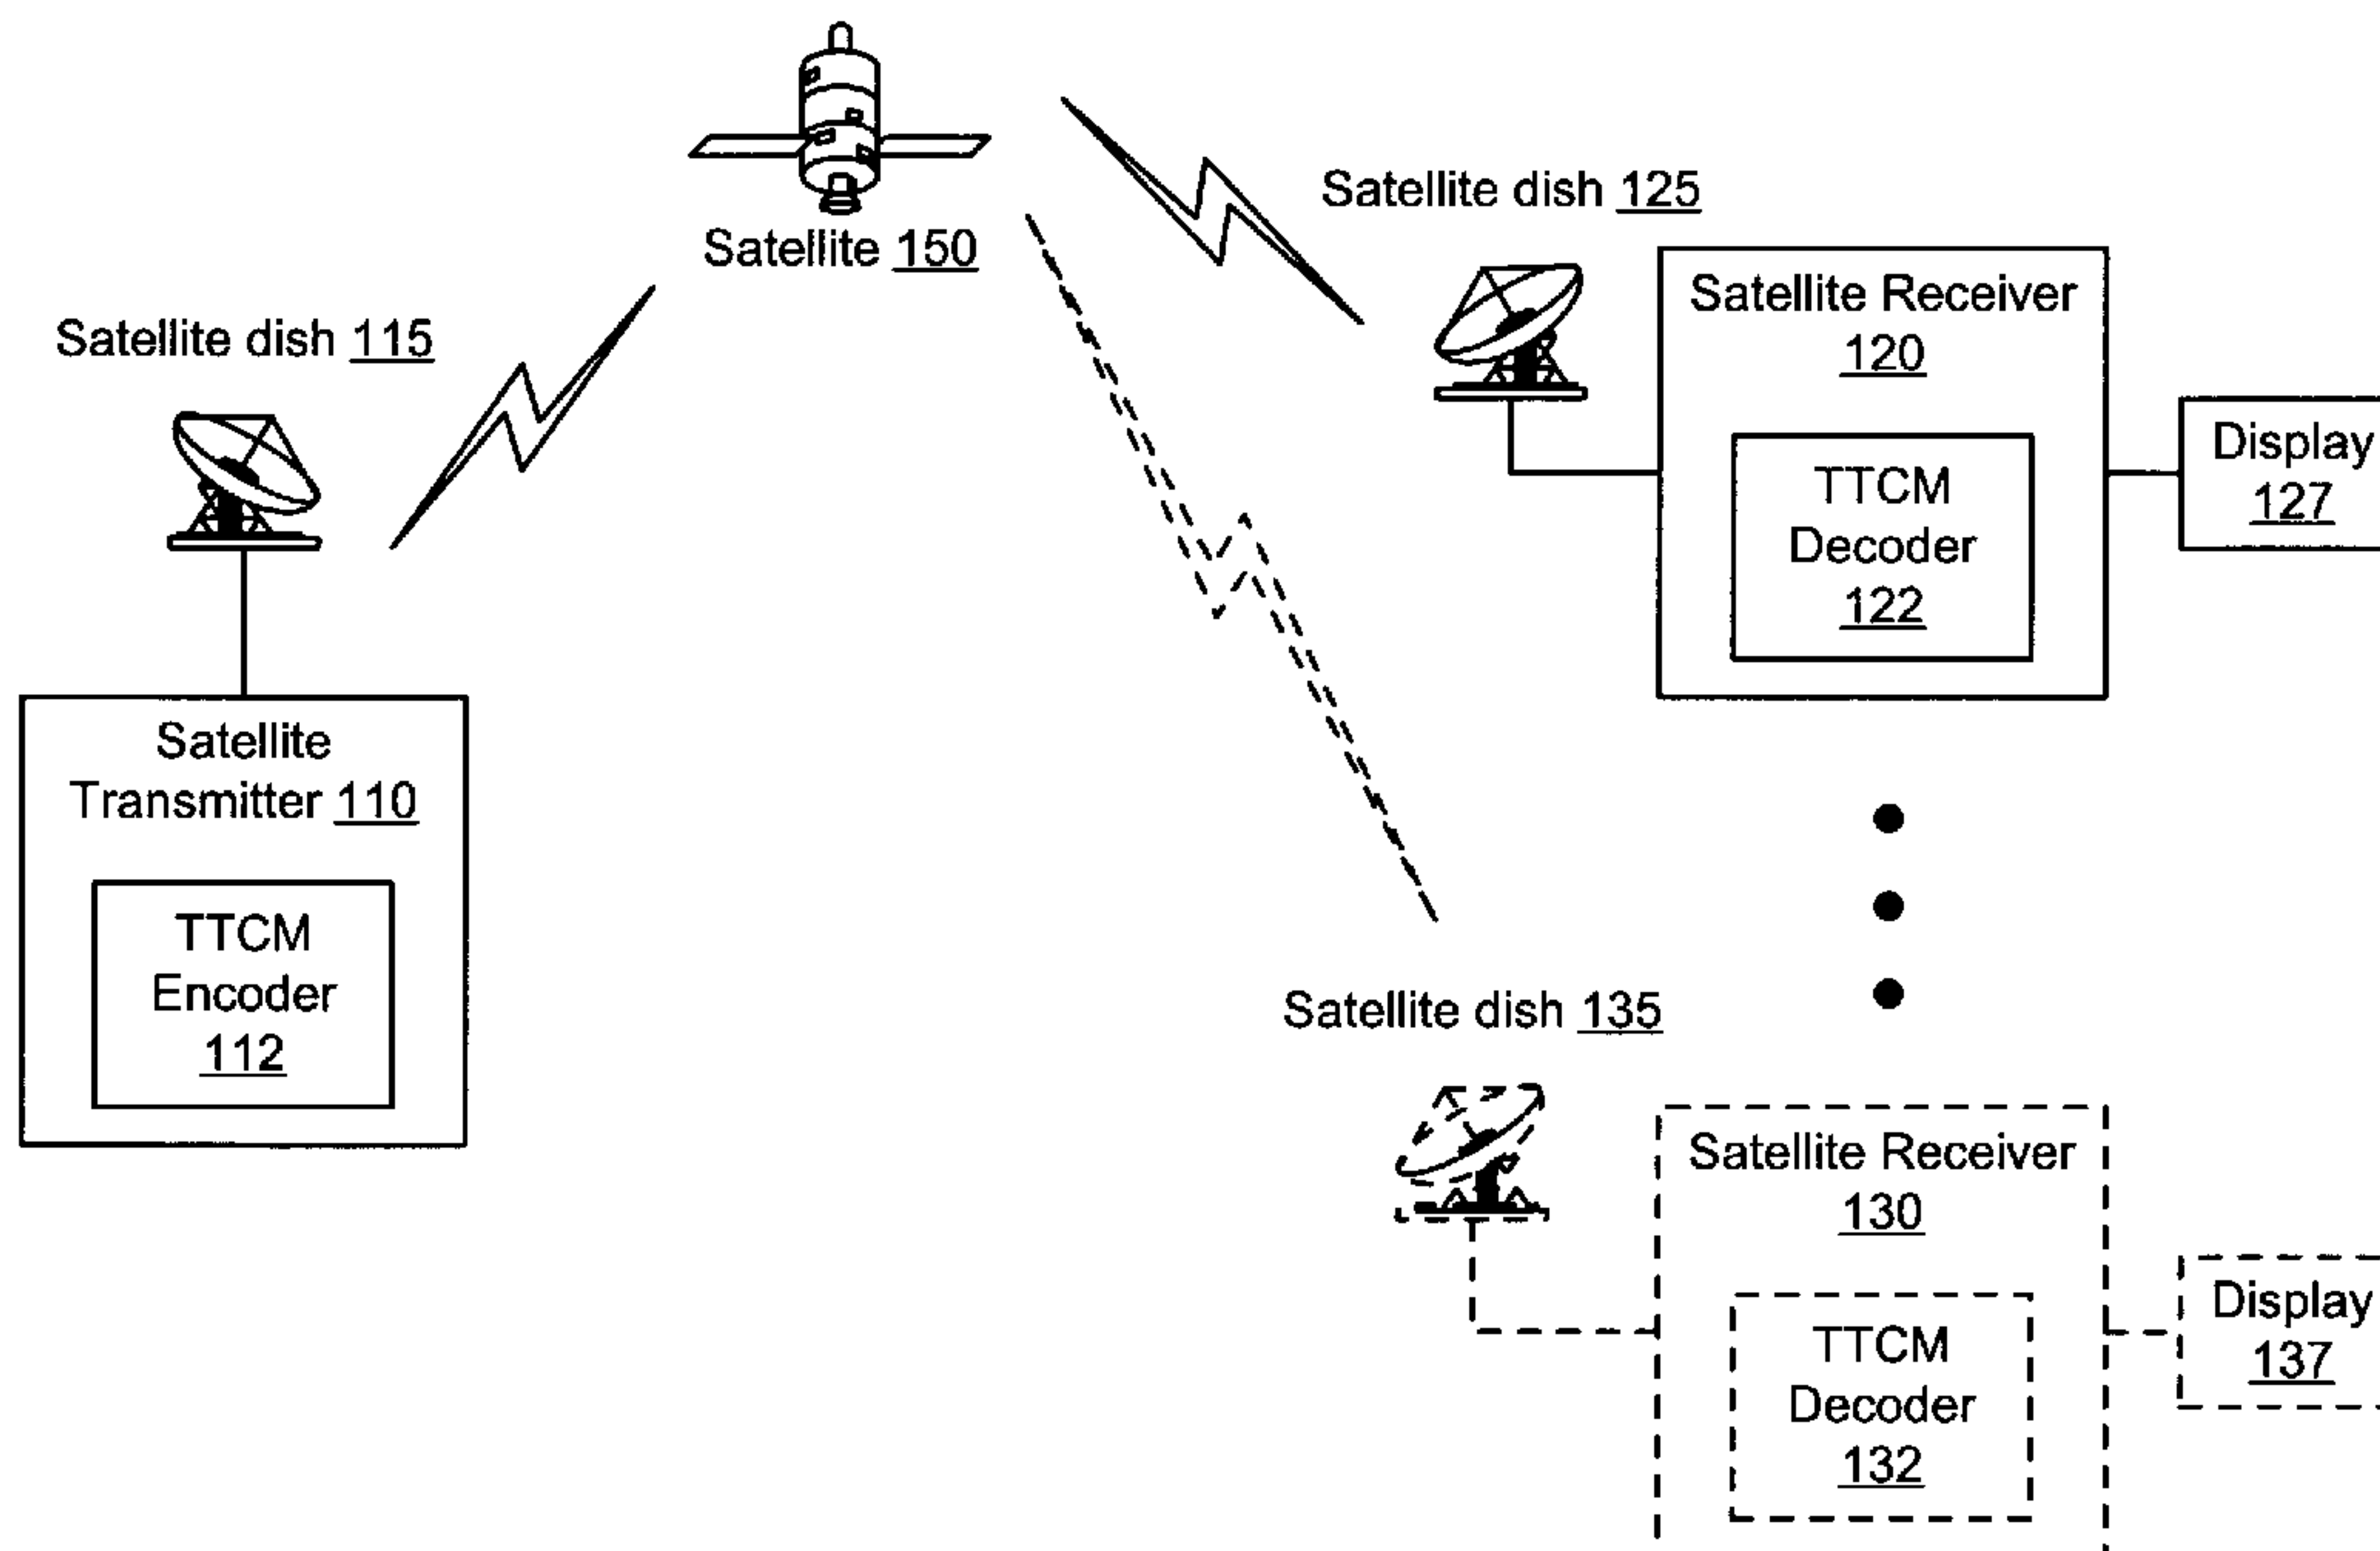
Satellite 150

Satellite dish 125

Satellite dish 115

Satellite Receiver 120

TTCM Decoder 122

Display 127

Satellite Transmitter 110

TTCM Encoder 112

Satellite dish 135

Satellite Receiver 130

TTCM Decoder 132

Display 137